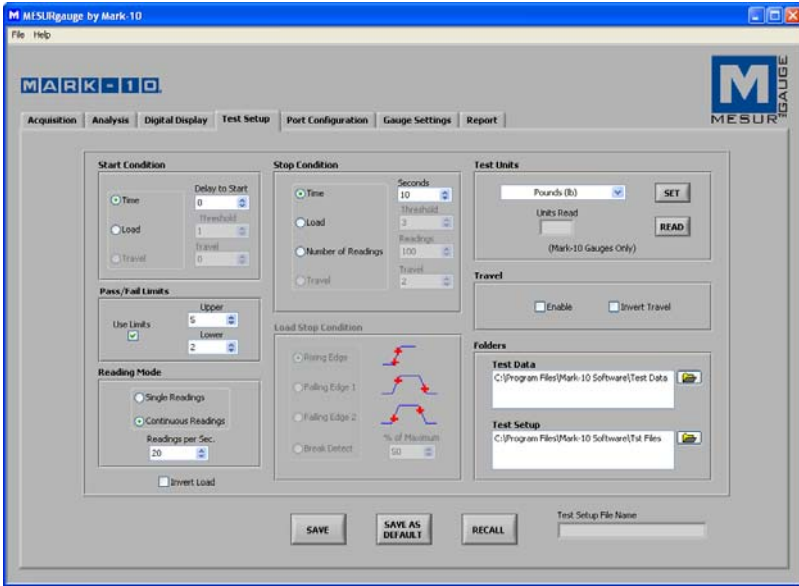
MESURgauge by Mark-10

File Help

MARK-10

MESUR GAUGE

Acquisition | Analysis | Digital Display | Test Setup | Port Configuration | Gauge Settings | Report

Start Condition

Time

Load

Travel

Delay to Start
0

Threshold
1

Travel
0

Pass/Fail Limits

Use Limits

Upper
5

Lower
2

Reading Mode

Single Readings

Continuous Readings

Readings per Sec.
20

Invert Load

Stop Condition

Time

Load

Number of Readings

Travel

Seconds
10

Threshold
2

Readings
100

Travel
2

Load Stop Condition

Rising Edge

Falling Edge 1

Falling Edge 2

Break Detect

% of Maximum
50

Test Units

Pounds (lb)

SET

Units Read

READ

(Mark-10 Gauges Only)

Travel

Enable

Invert Travel

Folders

Test Data

C:\Program Files\Mark-10 Software\Test Data

Test Setup

C:\Program Files\Mark-10 Software\Tst Files

SAVE

SAVE AS DEFAULT

RECALL

Test Setup File Name